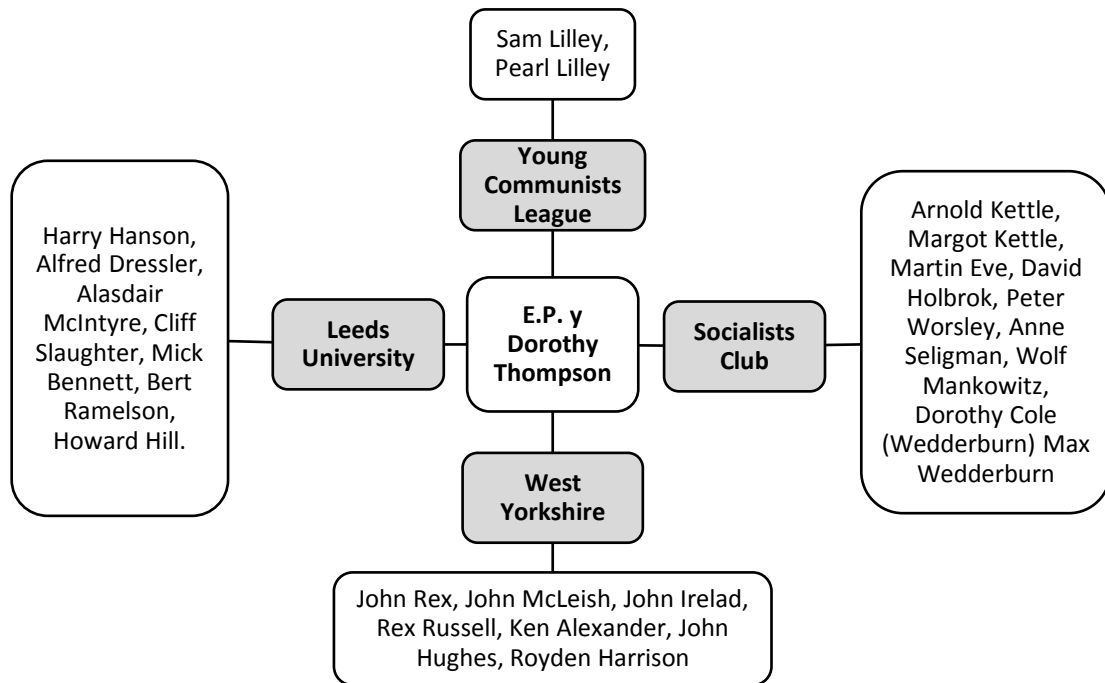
Sam Lilley, Pearl Lilley

Young Communists League

Harry Hanson, Alfred Dressler, Alasdair McIntyre, Cliff Slaughter, Mick Bennett, Bert Ramelson, Howard Hill.

Leeds University

E.P. y Dorothy Thompson

Socialists Club

Arnold Kettle, Margot Kettle, Martin Eve, David Holbrok, Peter Worsley, Anne Seligman, Wolf Mankowitz, Dorothy Cole (Wedderburn) Max Wedderburn

West Yorkshire

John Rex, John McLeish, John Irelad, Rex Russell, Ken Alexander, John Hughes, Royden Harrison